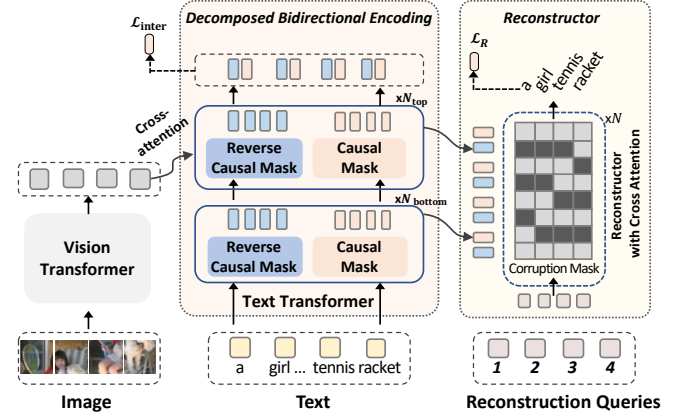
$\mathcal{L}_{\text{inter}}$

Decomposed Bidirectional Encoding

Reconstructor

$\mathcal{L}_R$

a girl tennis racket

x$N_{\text{top}}$

Cross-attention

Reverse Causal Mask

Causal Mask

x$N_{\text{bottom}}$

Reverse Causal Mask

Causal Mask

x$N$

Reconstructor with Cross Attention

Corruption Mask

Vision Transformer

Text Transformer

a girl ... tennis racket

1 2 3 4

Image

Text

Reconstruction Queries